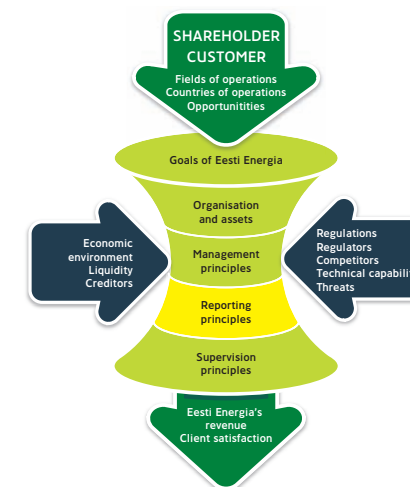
SHAREHOLDER
CUSTOMER
Fields of operations
Countries of operations
Opportunitities

Goals of Eesti Energia

Organisation and assets

Economic environment
Liquidity
Creditors

Management principles

Regulations
Regulators
Competitors
Technical capabilit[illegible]
Threats

Reporting principles

Supervision principles

Eesti Energia's revenue
Client satisfaction